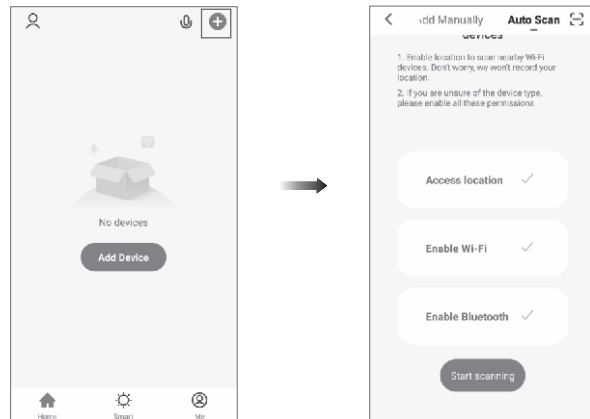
No devices

Add Device

Home Smart Me

‹dd Manually Auto Scan

devices

1. Enable location to scan nearby Wi-Fi devices. Don't worry, we won't record your location.

2. If you are unsure of the device type, please enable all these permissions.

Access location ✓

Enable Wi-Fi ✓

Enable Bluetooth ✓

Start scanning